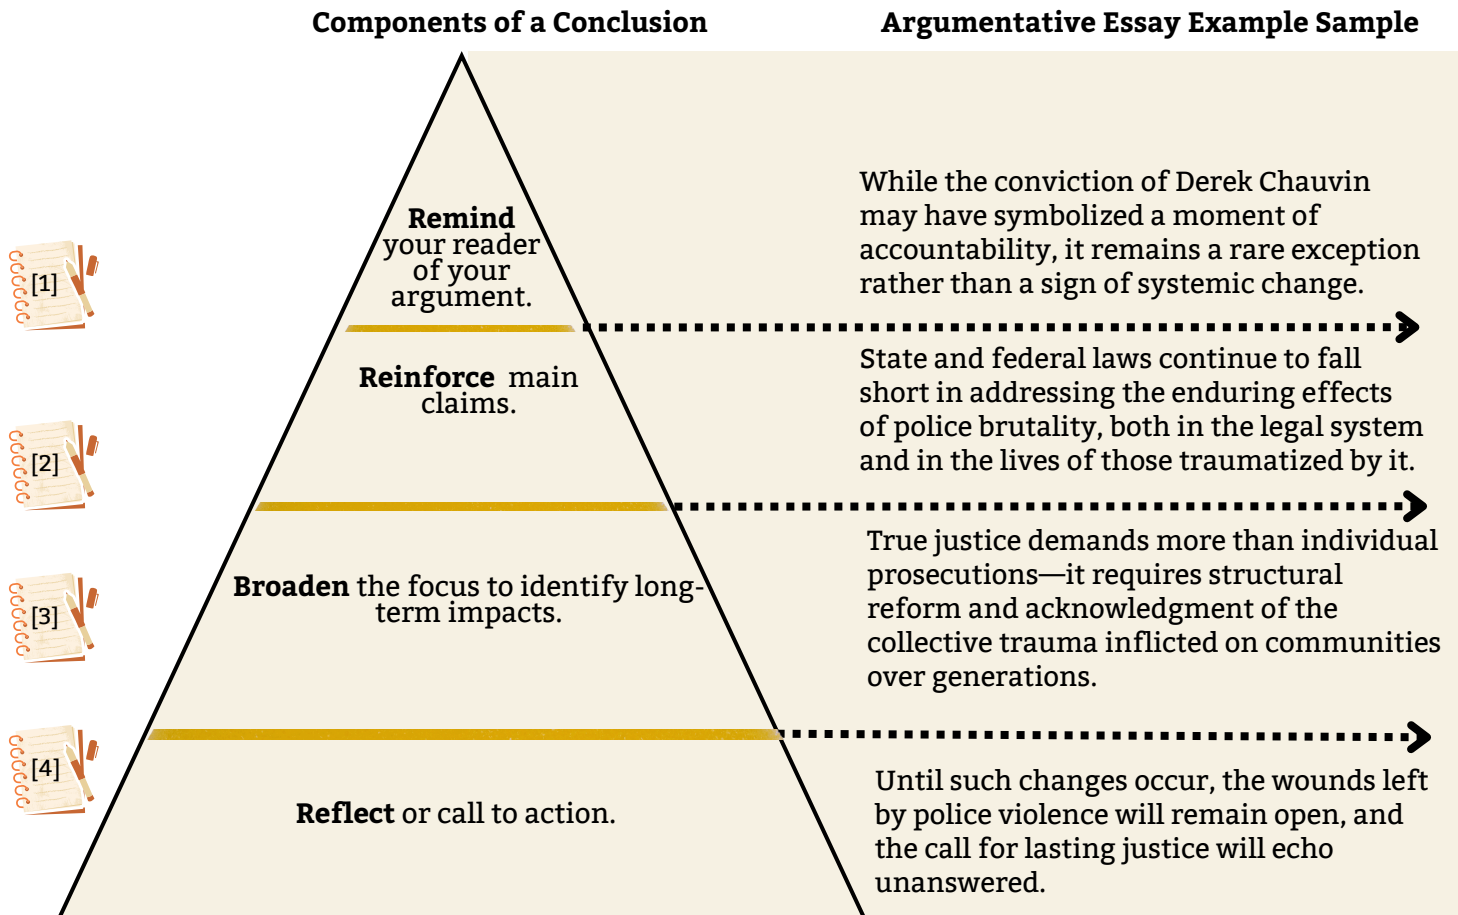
Components of a Conclusion

Argumentative Essay Example Sample

[1]

Remind your reader of your argument.

While the conviction of Derek Chauvin may have symbolized a moment of accountability, it remains a rare exception rather than a sign of systemic change.

[2]

Reinforce main claims.

State and federal laws continue to fall short in addressing the enduring effects of police brutality, both in the legal system and in the lives of those traumatized by it.

[3]

Broaden the focus to identify long-term impacts.

True justice demands more than individual prosecutions—it requires structural reform and acknowledgment of the collective trauma inflicted on communities over generations.

[4]

Reflect or call to action.

Until such changes occur, the wounds left by police violence will remain open, and the call for lasting justice will echo unanswered.